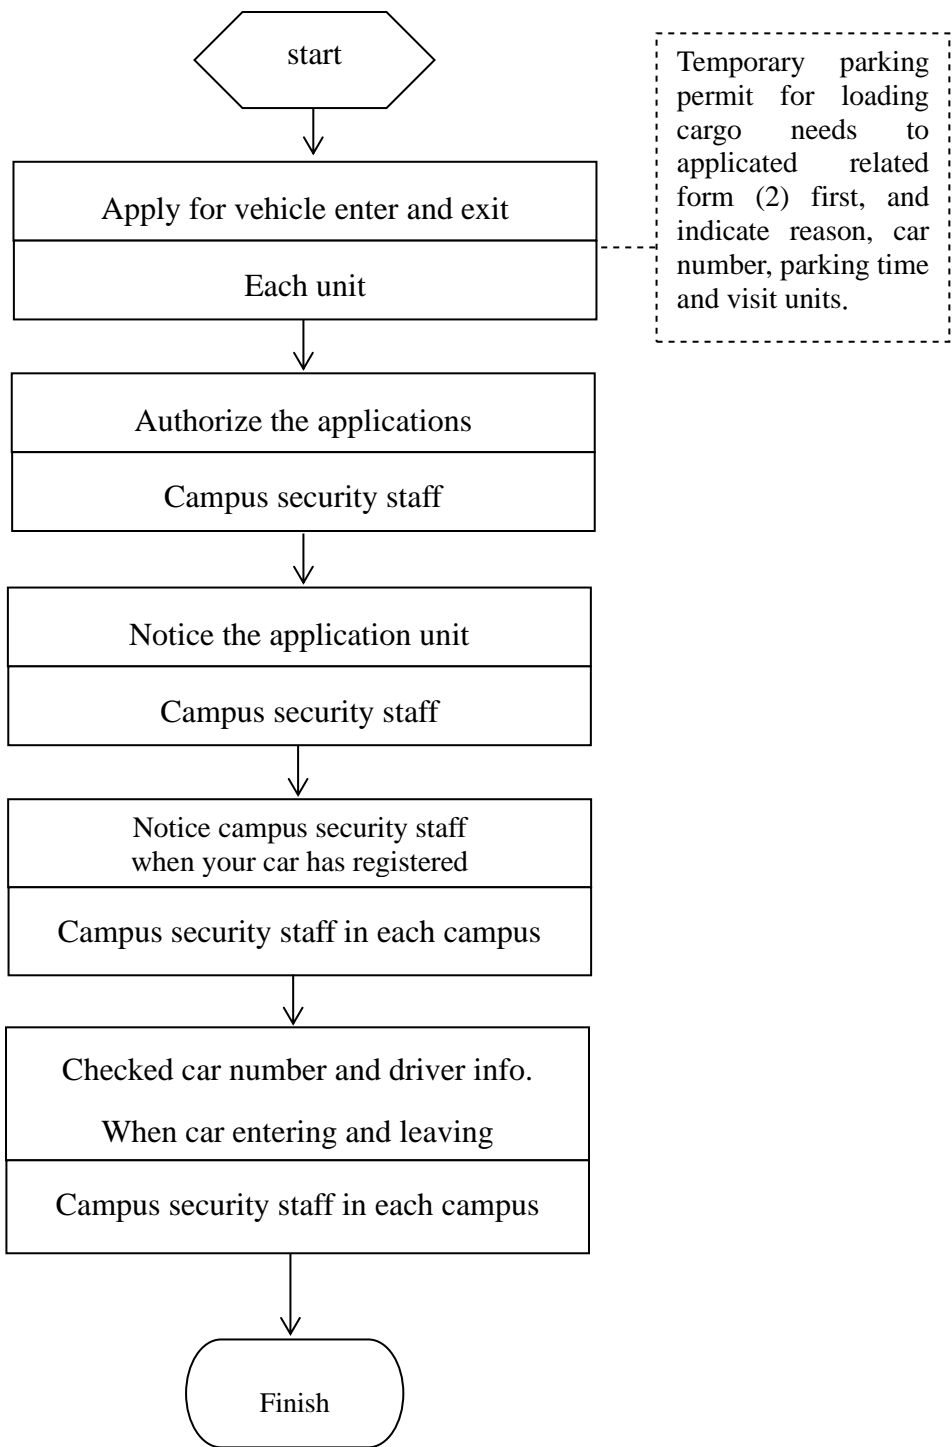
start

Apply for vehicle enter and exit

Each unit

Temporary parking permit for loading cargo needs to applicated related form (2) first, and indicate reason, car number, parking time and visit units.

Authorize the applications

Campus security staff

Notice the application unit

Campus security staff

Notice campus security staff when your car has registered

Campus security staff in each campus

Checked car number and driver info.

When car entering and leaving

Campus security staff in each campus

Finish